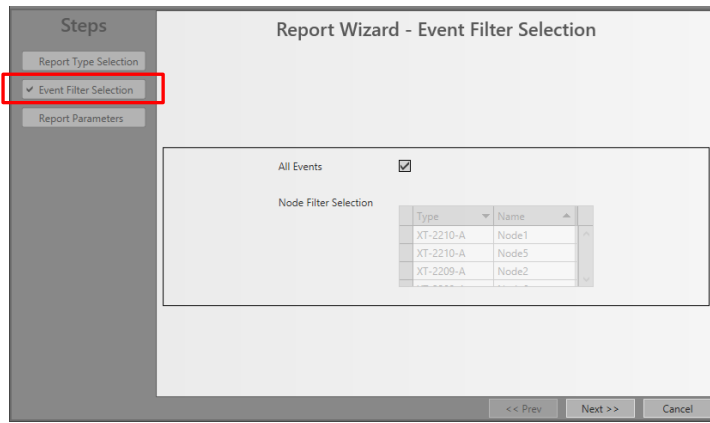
Steps

Report Type Selection

✔ Event Filter Selection

Report Parameters

Report Wizard - Event Filter Selection

All Events ☑

Node Filter Selection

| Type | Name |
|---|---|
| XT-2210-A | Node1 |
| XT-2210-A | Node5 |
| XT-2209-A | Node2 |
| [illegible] | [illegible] |

<< Prev Next >> Cancel